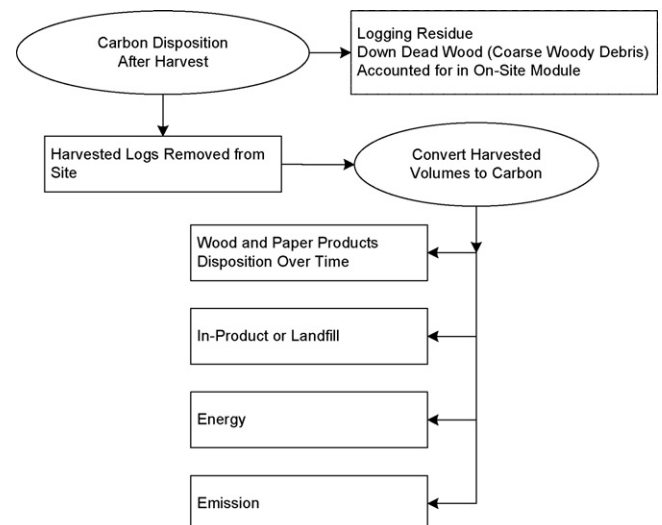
Carbon Disposition After Harvest

Logging Residue
Down Dead Wood (Coarse Woody Debris)
Accounted for in On-Site Module

Harvested Logs Removed from Site

Convert Harvested Volumes to Carbon

Wood and Paper Products Disposition Over Time

In-Product or Landfill

Energy

Emission